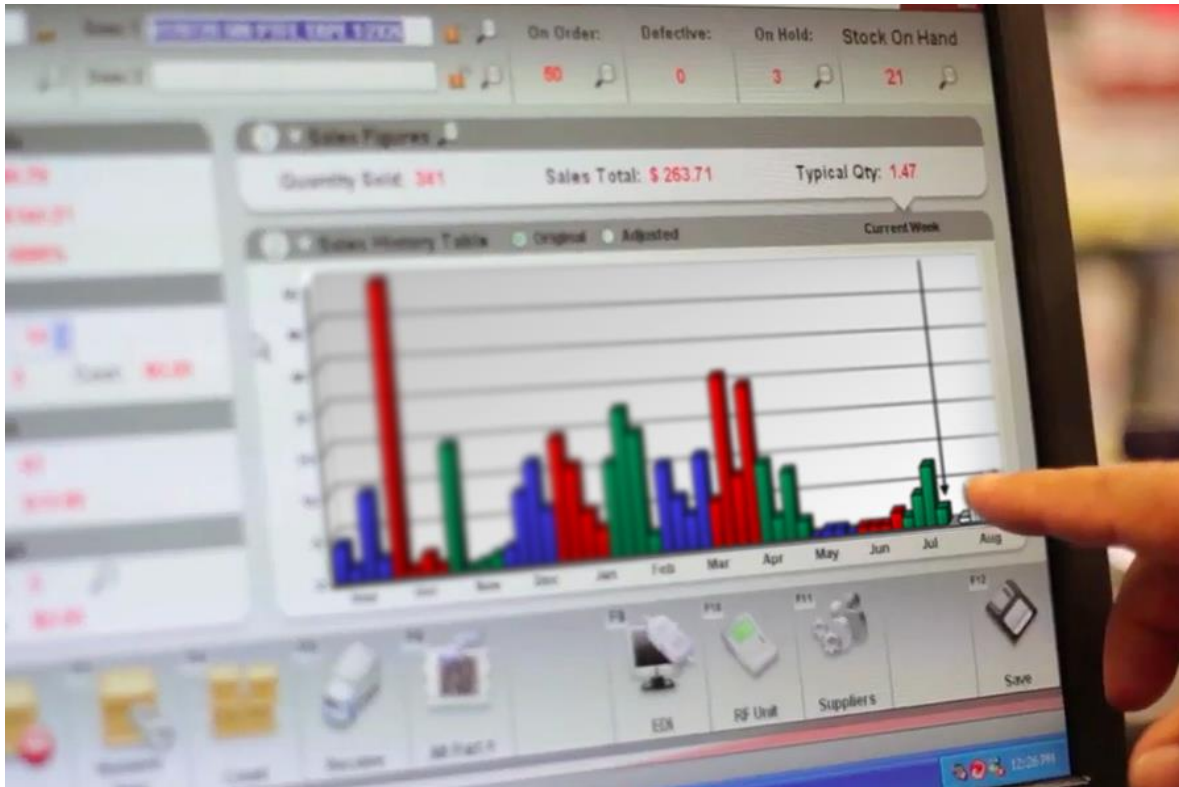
On Order: 50
Defective: 0
On Hold: 3
Stock On Hand 21

Sales Figures
Quantity Sold: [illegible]
Sales Total: $ 263.71
Typical Qty: 1.47

Sales History Table
Original
Adjusted
Current Week

Jan
Feb
Mar
Apr
May
Jun
Jul
Aug

F9
EDI
F10
RF Unit
F11
Suppliers
F12
Save